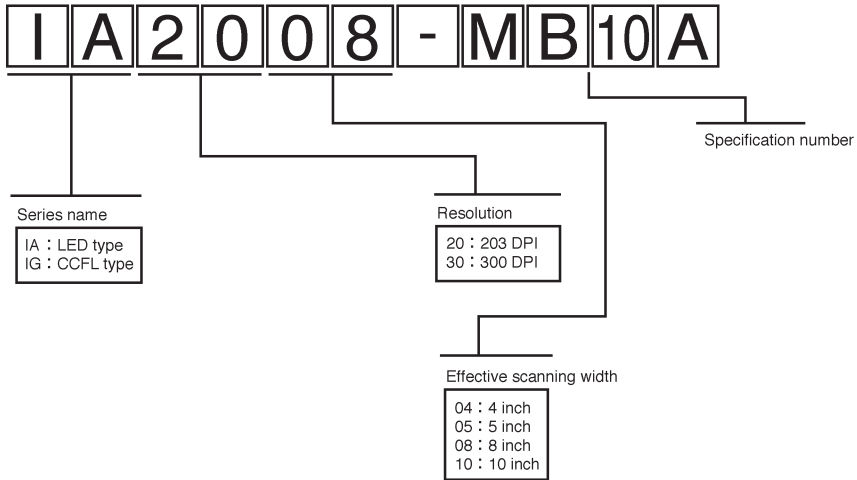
I A 2 0 0 8 - M B 10 A

Specification number

Series name

IA : LED type
IG : CCFL type

Resolution

20 : 203 DPI
30 : 300 DPI

Effective scanning width

04 : 4 inch
05 : 5 inch
08 : 8 inch
10 : 10 inch